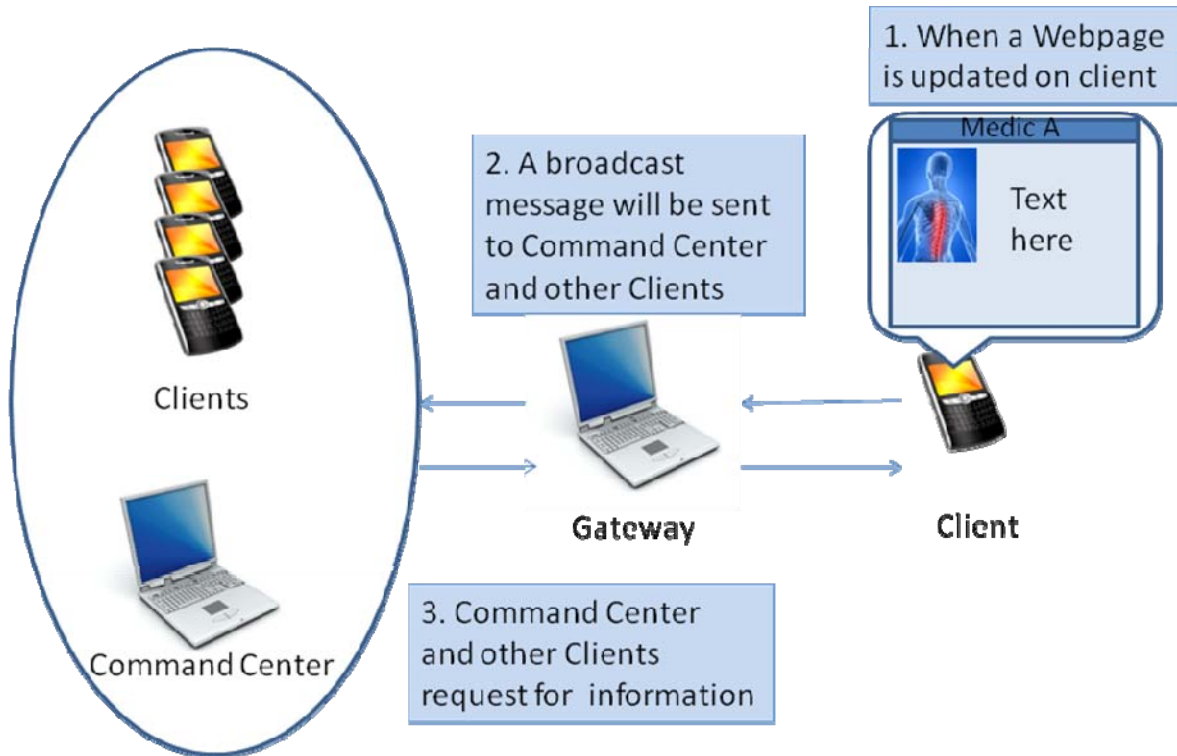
1. When a Webpage is updated on client

Medic A

Text here

2. A broadcast message will be sent to Command Center and other Clients

Clients

Gateway

Client

Command Center

3. Command Center and other Clients request for information